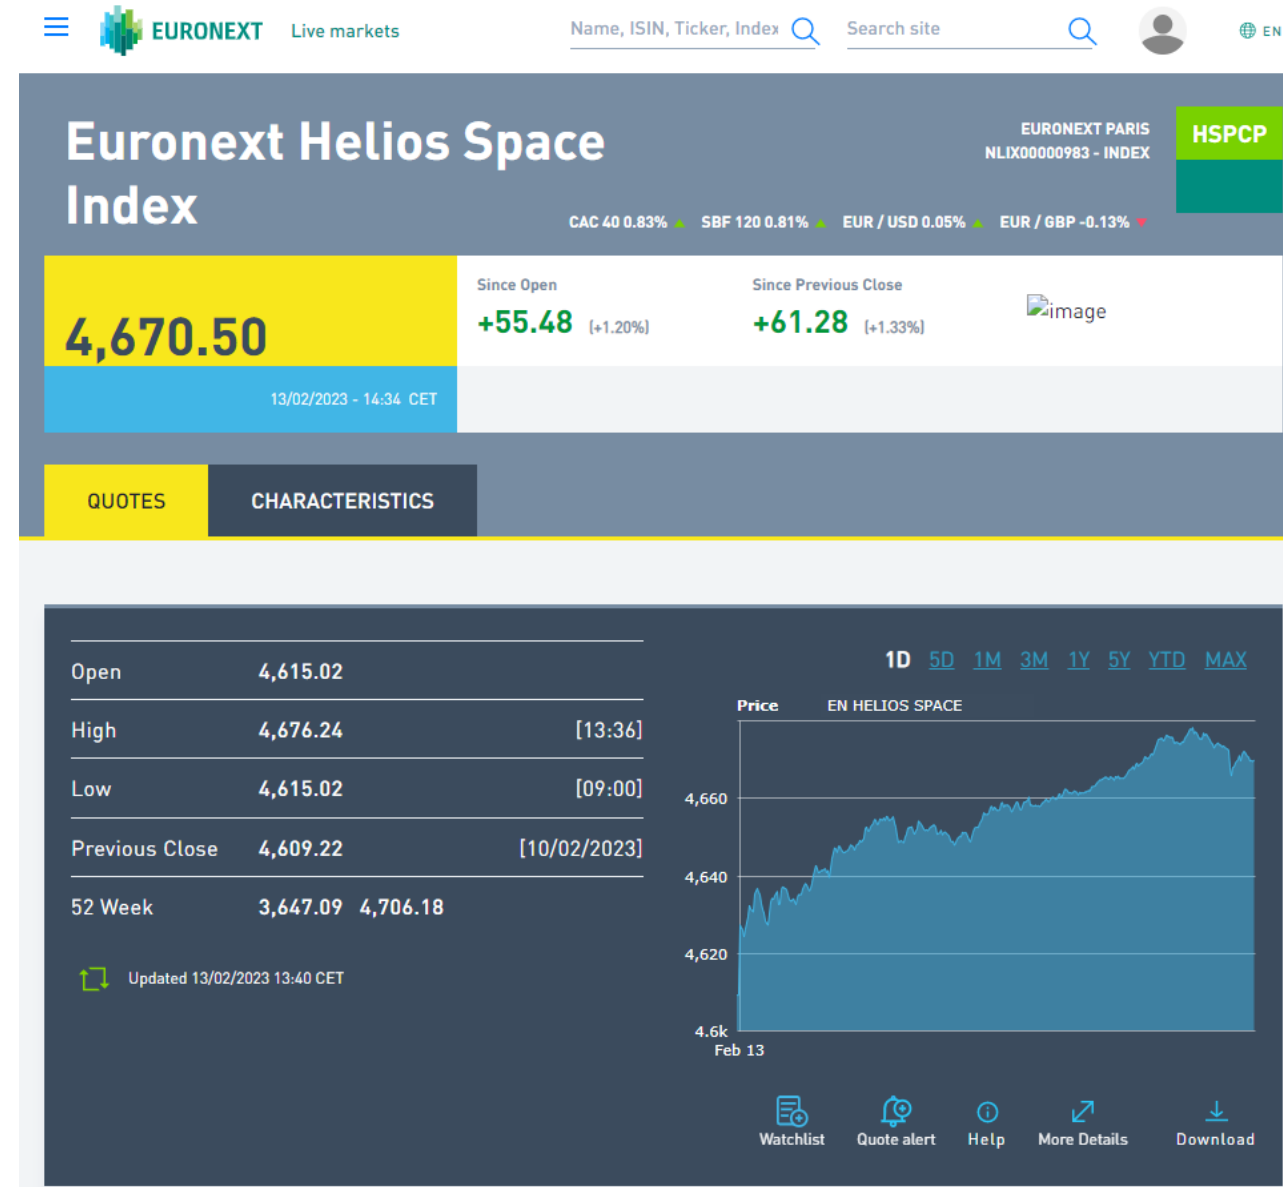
EURONEXT Live markets

Name, ISIN, Ticker, Index

Search site

EN

Euronext Helios Space Index

EURONEXT PARIS
NLIX00000983 - INDEX

HSPCP

CAC 40 0.83% SBF 120 0.81% EUR / USD 0.05% EUR / GBP -0.13%

4,670.50

13/02/2023 - 14:34 CET

Since Open
+55.48 (+1.20%)

Since Previous Close
+61.28 (+1.33%)

image

QUOTES CHARACTERISTICS

| | | |
|---|---|---|
| Open | 4,615.02 | |
| High | 4,676.24 | [13:36] |
| Low | 4,615.02 | [09:00] |
| Previous Close | 4,609.22 | [10/02/2023] |
| 52 Week | 3,647.09 4,706.18 | |

Updated 13/02/2023 13:40 CET

1D 5D 1M 3M 1Y 5Y YTD MAX

Price EN HELIOS SPACE

4,660
4,640
4,620
4.6k
Feb 13

Watchlist Quote alert Help More Details Download